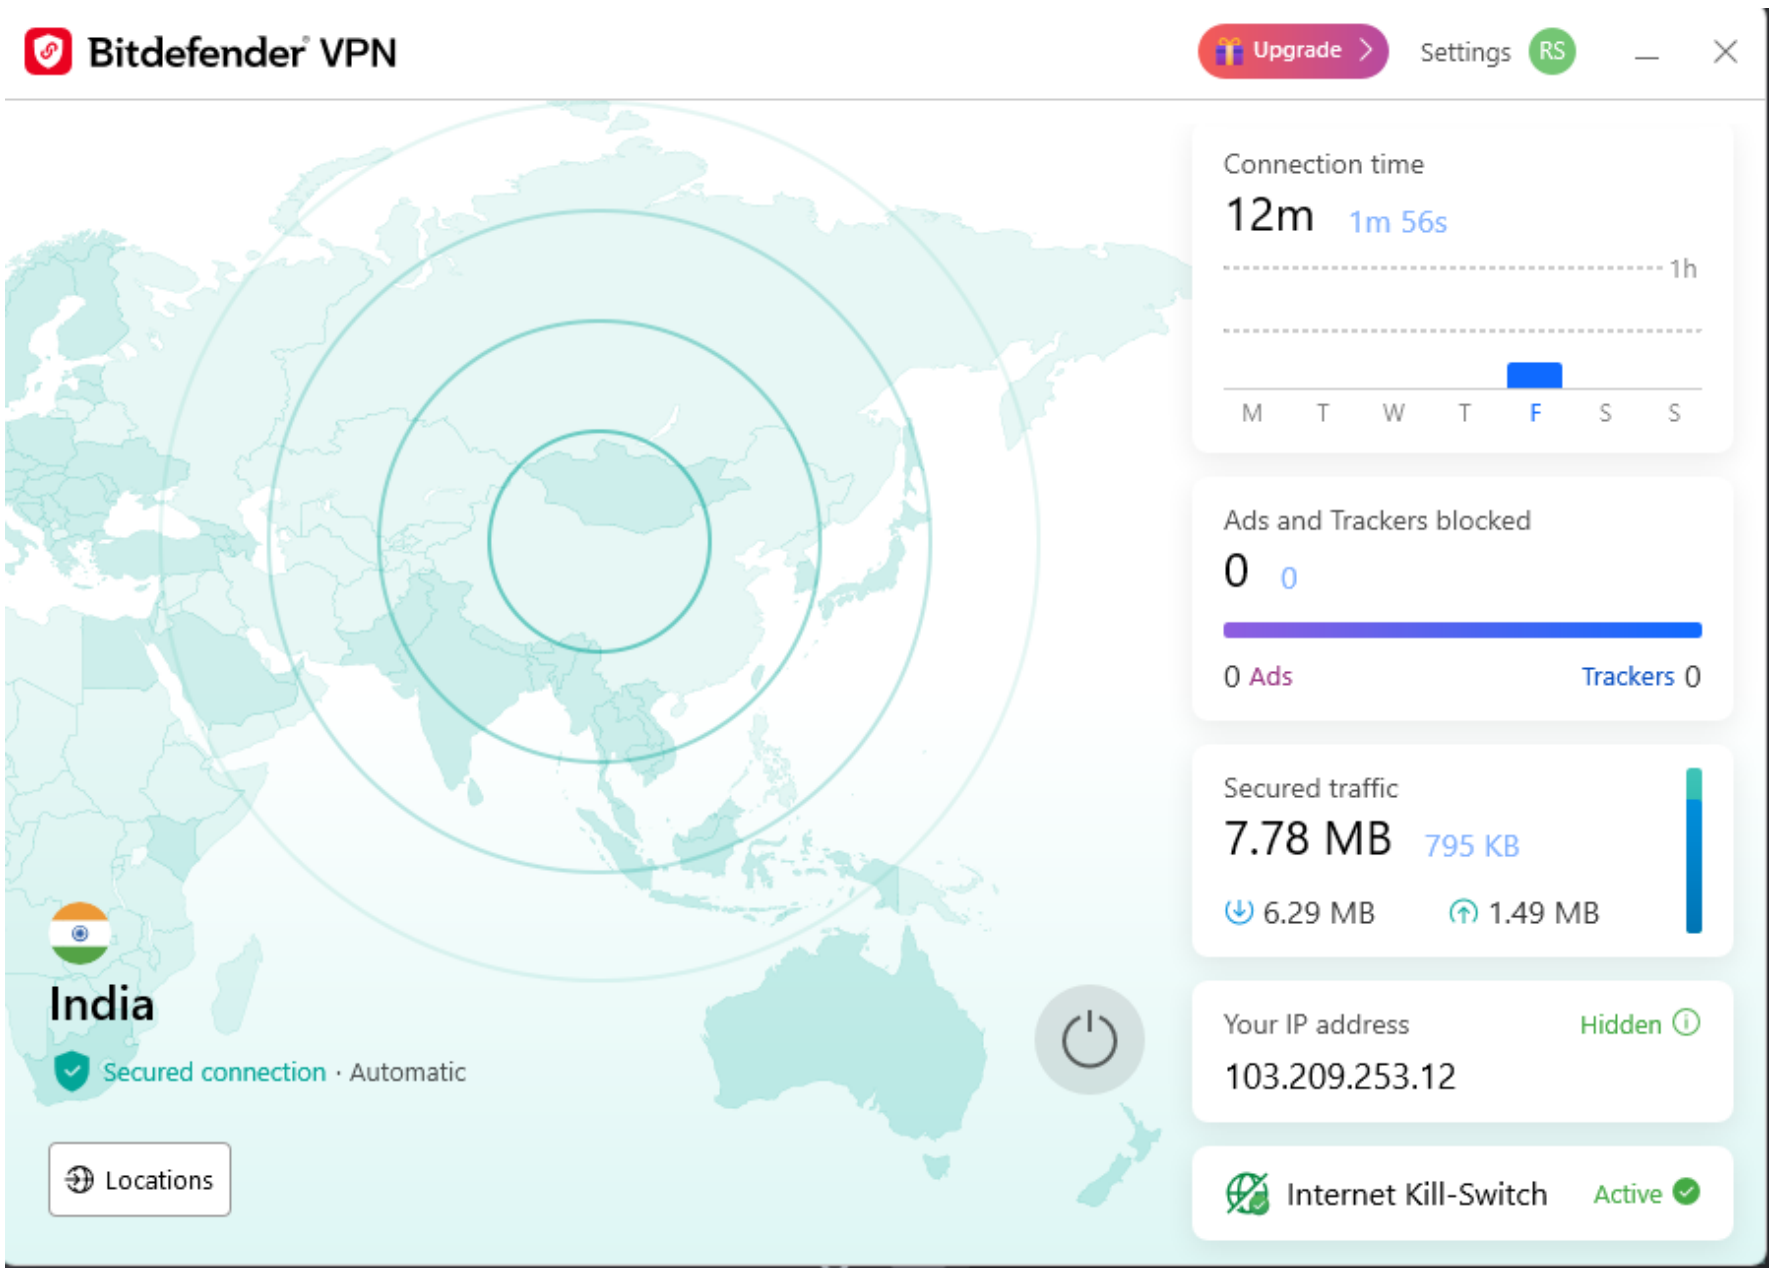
Bitdefender VPN

Upgrade

Settings RS

Connection time

12m 1m 56s

1h

M T W T F S S

Ads and Trackers blocked

0 0

0 Ads Trackers 0

Secured traffic

7.78 MB 795 KB

6.29 MB 1.49 MB

Your IP address Hidden

103.209.253.12

Internet Kill-Switch Active

India

Secured connection · Automatic

Locations